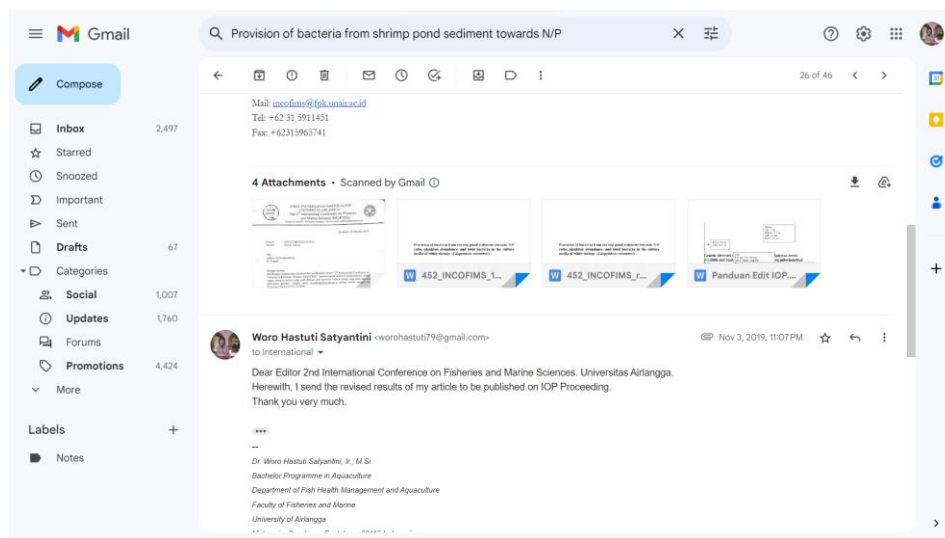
Gmail

Provision of bacteria from shrimp pond sediment towards N/P

Compose

Inbox 2,497
Starred
Snoozed
Important
Sent
Drafts 67
Categories
Social 1,007
Updates 1,760
Forums
Promotions 4,424
More

Labels +
Notes

26 of 46

Mail: incofims@fpk.unair.ac.id
Tel: +62 31 5911451
Fax: +62315965741

4 Attachments • Scanned by Gmail

452_INCOFIMS_1...
452_INCOFIMS_r...
Panduan Edit IOP....

Woro Hastuti Satyantini <worohastuti79@gmail.com>
to International
Nov 3, 2019, 11:07 PM

Dear Editor 2nd International Conference on Fisheries and Marine Sciences. Universitas Airlangga.
Herewith, I send the revised results of my article to be published on IOP Proceeding.
Thank you very much.

...
--
Dr. Woro Hastuti Satyantini, Ir., M.Si.
Bachelor Programme in Aquaculture
Department of Fish Health Management and Aquaculture
Faculty of Fisheries and Marine
University of Airlangga
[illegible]